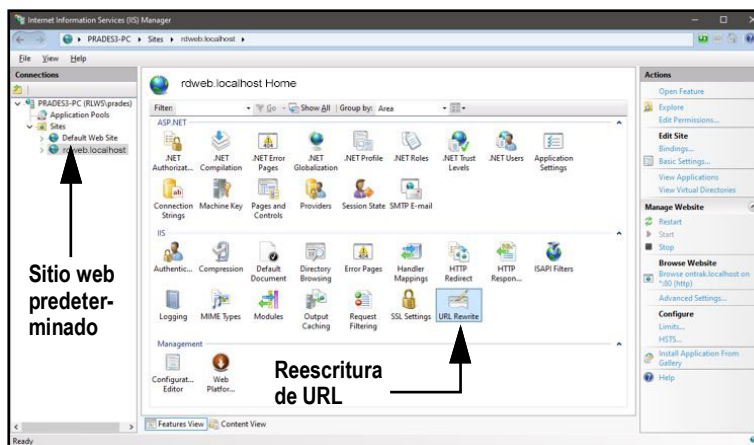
Internet Information Services (IIS) Manager

PRADES3-PC ▸ Sites ▸ rdweb.localhost ▸

File View Help

Connections

PRADES3-PC (RLWS\prades)
Application Pools
Sites
Default Web Site
rdweb.localhost

Sitio web predeterminado

rdweb.localhost Home

Filter: Go Show All Group by: Area

ASP.NET

.NET Authorizat... .NET Compilation .NET Error Pages .NET Globalization .NET Profile .NET Roles .NET Trust Levels .NET Users Application Settings

Connection Strings Machine Key Pages and Controls Providers Session State SMTP E-mail

IIS

Authentic... Compression Default Document Directory Browsing Error Pages Handler Mappings HTTP Redirect HTTP Respon... ISAPI Filters

Logging MIME Types Modules Output Caching Request Filtering SSL Settings URL Rewrite

Management

Configurat... Editor Web Platfor...

Reescritura de URL

Features View Content View

Actions

Open Feature

Explore
Edit Permissions...

Edit Site
Bindings...
Basic Settings...

View Applications
View Virtual Directories

Manage Website
Restart
Start
Stop

Browse Website
Browse ontrak.localhost on *:80 (http)

Advanced Settings...

Configure
Limits...
HSTS...

Install Application From Gallery

Help

Ready